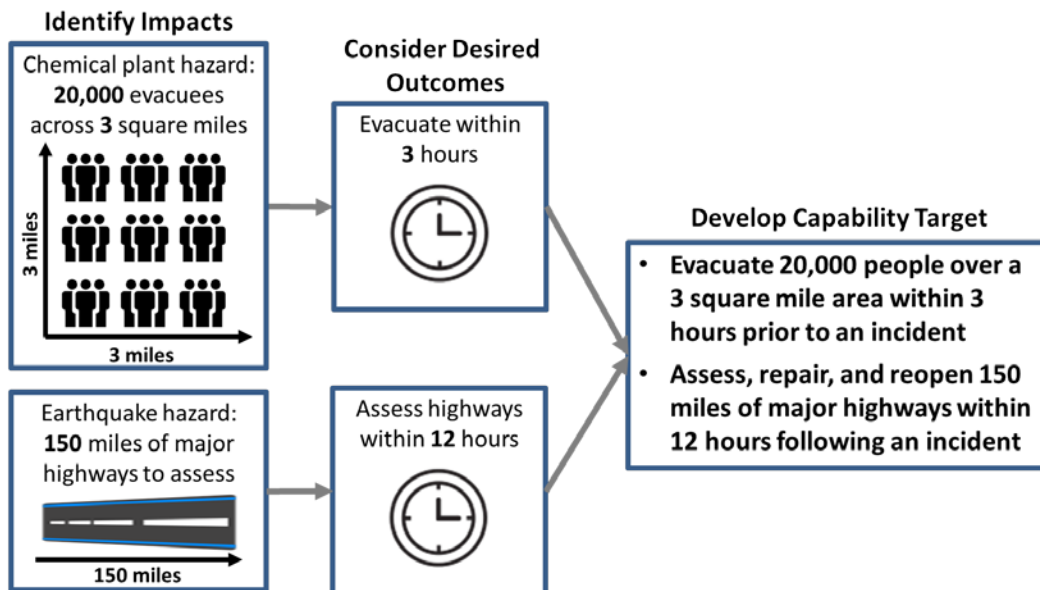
Identify Impacts

Chemical plant hazard: **20,000** evacuees across **3** square miles

3 miles

3 miles

Earthquake hazard: **150** miles of major highways to assess

150 miles

Consider Desired Outcomes

Evacuate within **3** hours

Assess highways within **12** hours

Develop Capability Target

- Evacuate 20,000 people over a 3 square mile area within 3 hours prior to an incident
- Assess, repair, and reopen 150 miles of major highways within 12 hours following an incident